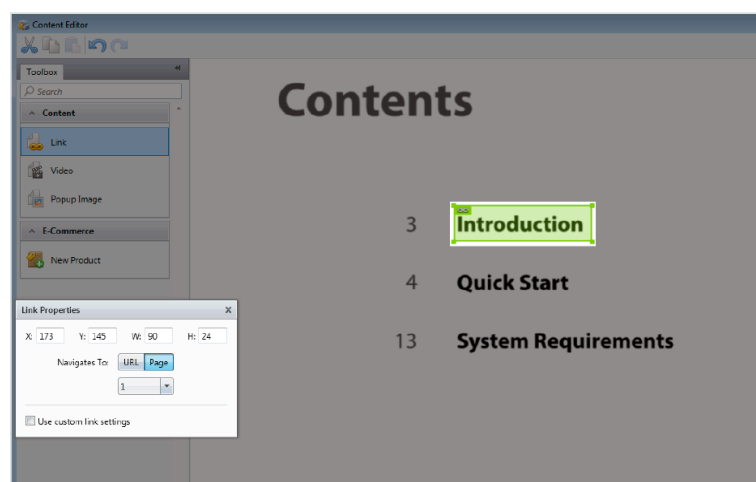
Content Editor

Toolbox
Search
Content
Link
Video
Popup Image
E-Commerce
New Product

Link Properties
X: 173 Y: 145 W: 90 H: 24
Navigates To: URL Page
1
Use custom link settings

Contents

3 Introduction

4 Quick Start

13 System Requirements